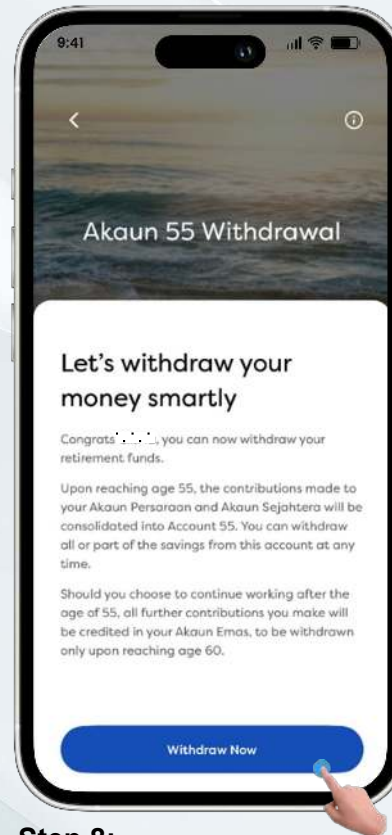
9:41

Akaun 55 Withdrawal

Let's withdraw your money smartly

Congrats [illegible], you can now withdraw your retirement funds.

Upon reaching age 55, the contributions made to your Akaun Persaraan and Akaun Sejahtera will be consolidated into Account 55. You can withdraw all or part of the savings from this account at any time.

Should you choose to continue working after the age of 55, all further contributions you make will be credited in your Akaun Emas, to be withdrawn only upon reaching age 60.

Withdraw Now

Step 8: